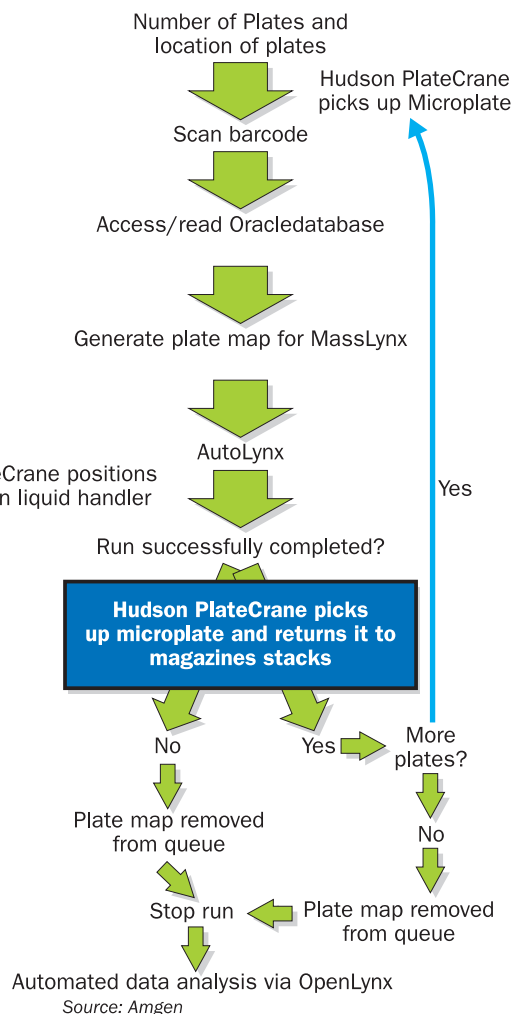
Number of Plates and location of plates

Hudson PlateCrane picks up Microplate

Scan barcode

Access/read Oracledatabase

Generate plate map for MassLynx

AutoLynx

eCrane positions n liquid handler

Yes

Run successfully completed?

Hudson PlateCrane picks up microplate and returns it to magazines stacks

No

Yes

More plates?

Plate map removed from queue

No

Stop run

Plate map removed from queue

Automated data analysis via OpenLynx

Source: Amgen